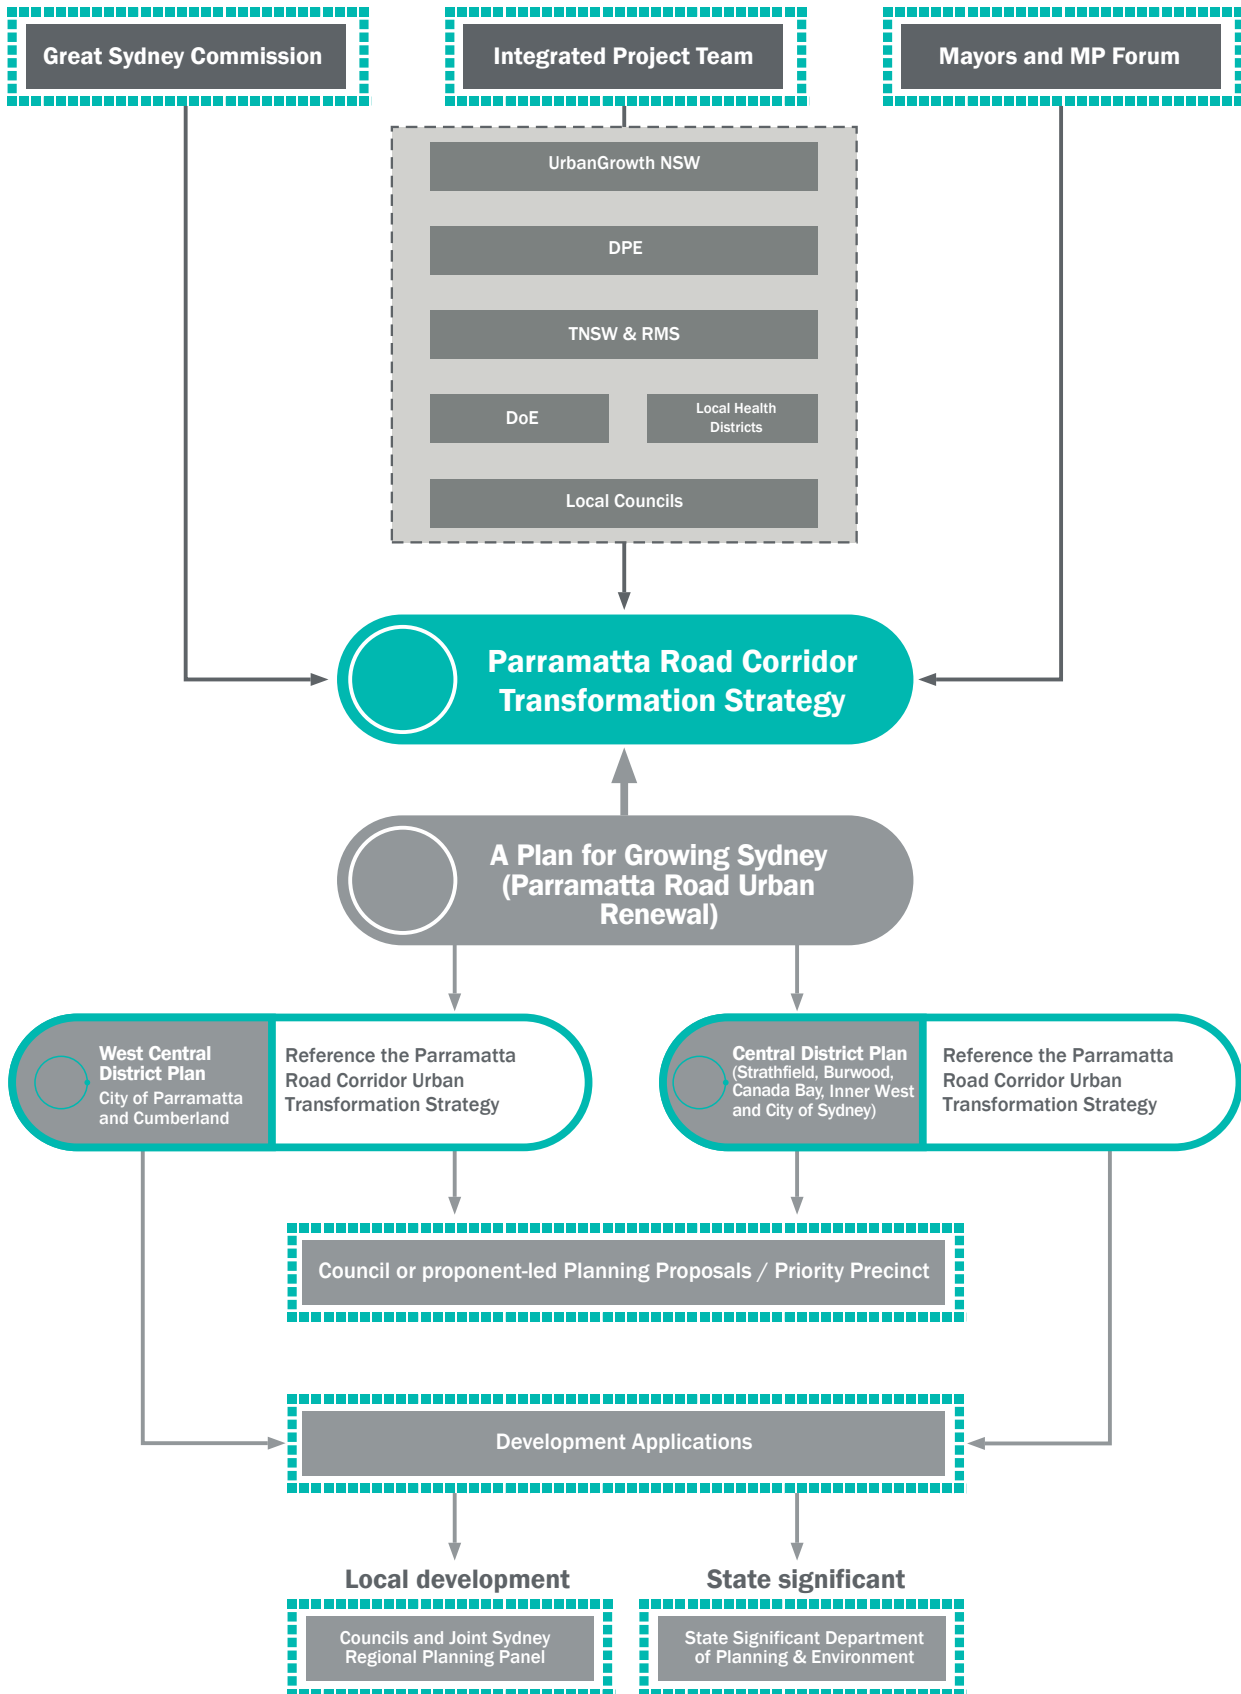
Great Sydney Commission

Integrated Project Team

Mayors and MP Forum

UrbanGrowth NSW

DPE

TNSW & RMS

DoE

Local Health Districts

Local Councils

Parramatta Road Corridor Transformation Strategy

A Plan for Growing Sydney (Parramatta Road Urban Renewal)

West Central District Plan
City of Parramatta and Cumberland

Reference the Parramatta Road Corridor Urban Transformation Strategy

Central District Plan
(Strathfield, Burwood, Canada Bay, Inner West and City of Sydney)

Reference the Parramatta Road Corridor Urban Transformation Strategy

Council or proponent-led Planning Proposals / Priority Precinct

Development Applications

Local development

Councils and Joint Sydney Regional Planning Panel

State significant

State Significant Department of Planning & Environment